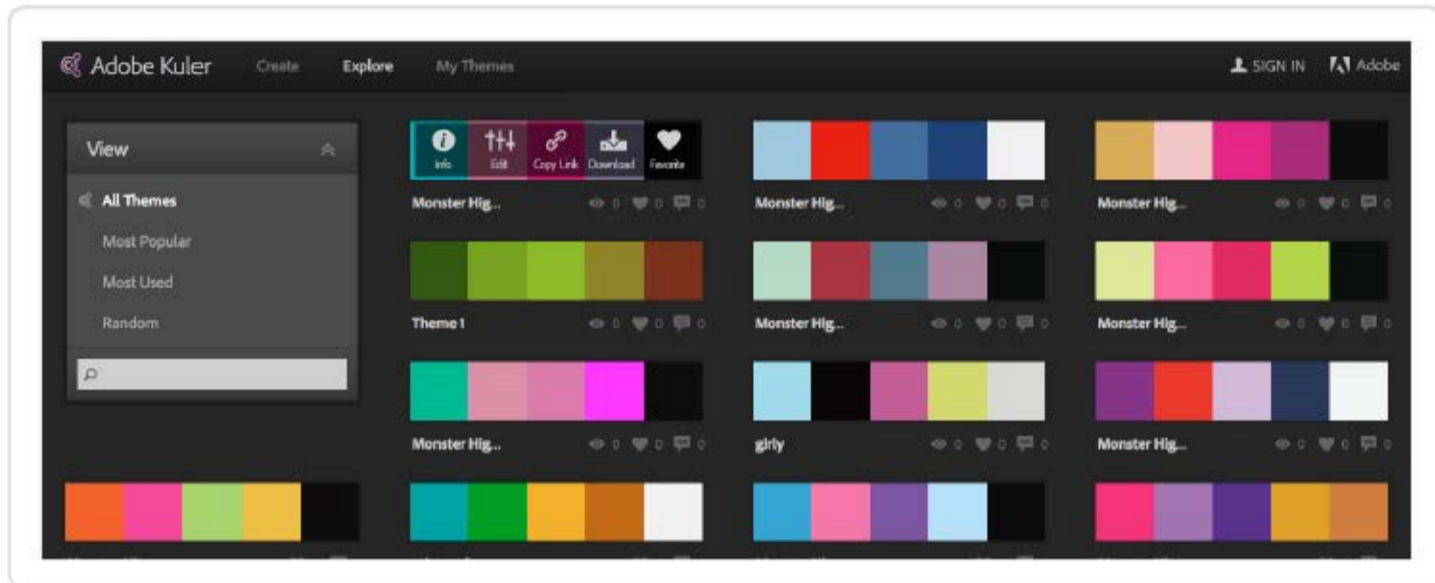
Adobe Kuler Create Explore My Themes

SIGN IN Adobe

View

All Themes

Most Popular

Most Used

Random

Info Edit Copy Link Download Favorite

Monster Hig... 0 0 0

Monster Hig... 0 0 0

Monster Hig... 0 0 0

Theme 1 0 0 0

Monster Hig... 0 0 0

Monster Hig... 0 0 0

Monster Hig... 0 0 0

girly 0 0 0

Monster Hig... 0 0 0